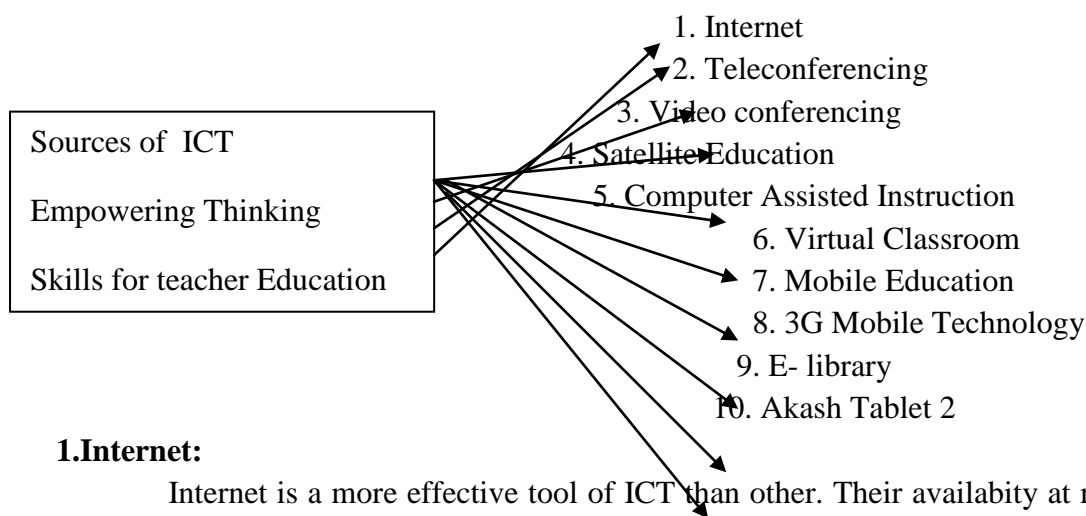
Sources of ICT

Empowering Thinking

Skills for teacher Education

1. Internet
2. Teleconferencing
3. Video conferencing
4. Satellite Education
5. Computer Assisted Instruction
6. Virtual Classroom
7. Mobile Education
8. 3G Mobile Technology
9. E- library
10. Akash Tablet 2

**1.Internet:**

Internet is a more effective tool of ICT than other. Their availabity at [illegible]